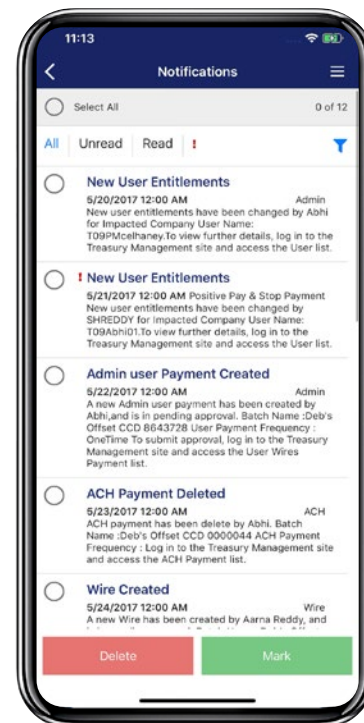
11:13

Notifications

Select All

0 of 12

All Unread Read !

New User Entitlements

5/20/2017 12:00 AM Admin

New user entitlements have been changed by Abhi for Impacted Company User Name: T09PMcelhaney.To view further details, log in to the Treasury Management site and access the User list.

! New User Entitlements

5/21/2017 12:00 AM Positive Pay & Stop Payment

New user entitlements have been changed by SHREDDY for Impacted Company User Name: T09Abhi01.To view further details, log in to the Treasury Management site and access the User list.

Admin user Payment Created

5/22/2017 12:00 AM Admin

A new Admin user payment has been created by Abhi,and is in pending approval. Batch Name :Deb's Offset CCD 8643728 User Payment Frequency : OneTime To submit approval, log in to the Treasury Management site and access the User Wires Payment list.

ACH Payment Deleted

5/23/2017 12:00 AM ACH

ACH payment has been delete by Abhi. Batch Name :Deb's Offset CCD 0000044 ACH Payment Frequency : Log in to the Treasury Management site and access the ACH Payment list.

Wire Created

5/24/2017 12:00 AM Wire

A new Wire has been created by Aarna Reddy, and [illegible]

Delete

Mark